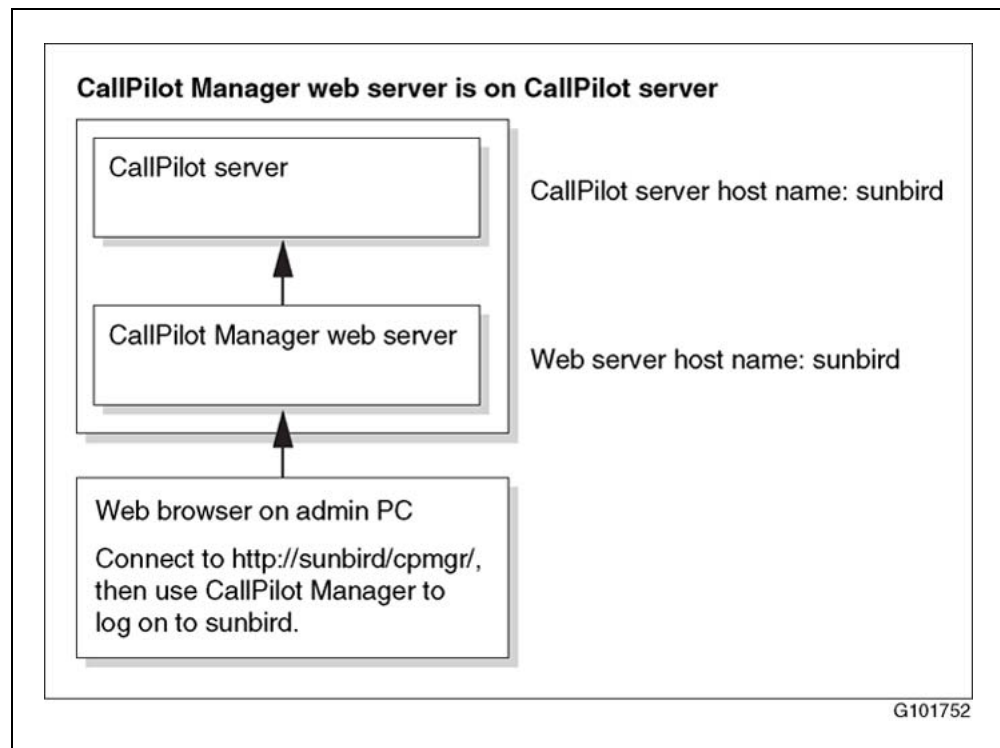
CallPilot Manager web server is on CallPilot server

CallPilot server

CallPilot server host name: sunbird

CallPilot Manager web server

Web server host name: sunbird

Web browser on admin PC

Connect to http://sunbird/cpmgr/, then use CallPilot Manager to log on to sunbird.

G101752